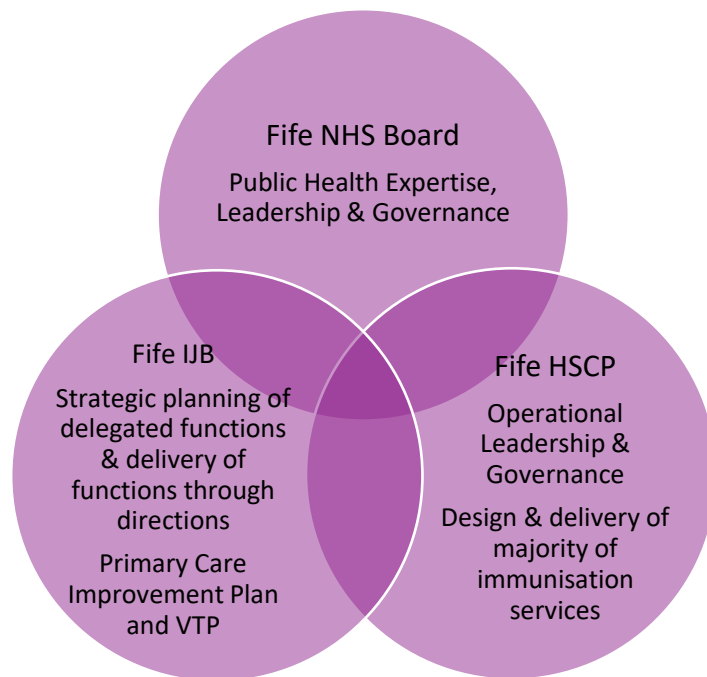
Fife NHS Board

Public Health Expertise, Leadership & Governance

Fife IJB

Strategic planning of delegated functions & delivery of functions through directions

Primary Care Improvement Plan and VTP

Fife HSCP

Operational Leadership & Governance

Design & delivery of majority of immunisation services